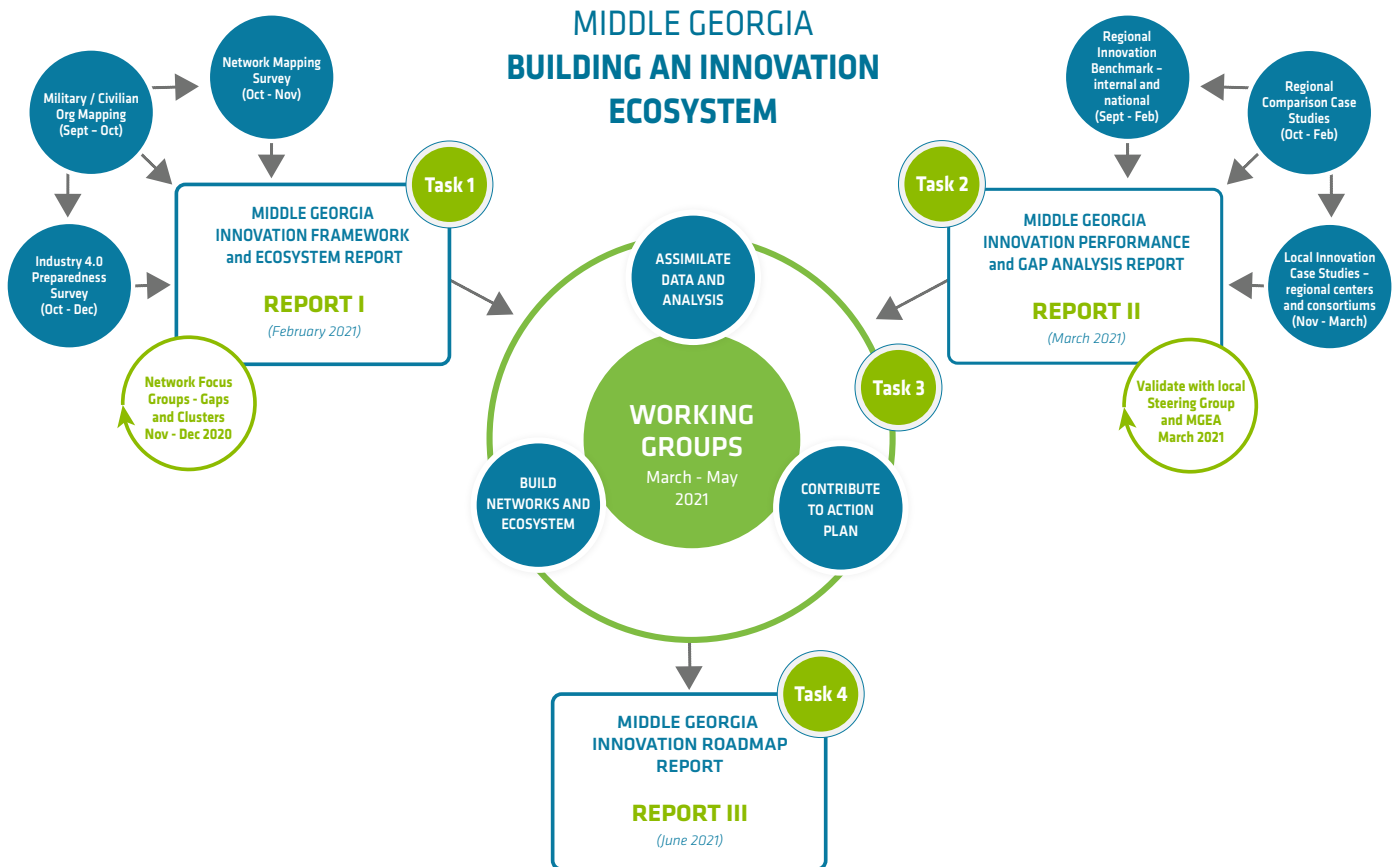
MIDDLE GEORGIA
BUILDING AN INNOVATION ECOSYSTEM

Military / Civilian Org Mapping (Sept – Oct)

Network Mapping Survey (Oct - Nov)

Industry 4.0 Preparedness Survey (Oct - Dec)

Task 1

MIDDLE GEORGIA INNOVATION FRAMEWORK and ECOSYSTEM REPORT

REPORT I

(February 2021)

Network Focus Groups - Gaps and Clusters Nov - Dec 2020

Regional Innovation Benchmark – internal and national (Sept - Feb)

Regional Comparison Case Studies (Oct - Feb)

Local Innovation Case Studies – regional centers and consortiums (Nov - March)

Task 2

MIDDLE GEORGIA INNOVATION PERFORMANCE and GAP ANALYSIS REPORT

REPORT II

(March 2021)

Validate with local Steering Group and MGEA March 2021

ASSIMILATE DATA AND ANALYSIS

Task 3

WORKING GROUPS
March - May 2021

BUILD NETWORKS AND ECOSYSTEM

CONTRIBUTE TO ACTION PLAN

Task 4

MIDDLE GEORGIA INNOVATION ROADMAP REPORT

REPORT III

(June 2021)